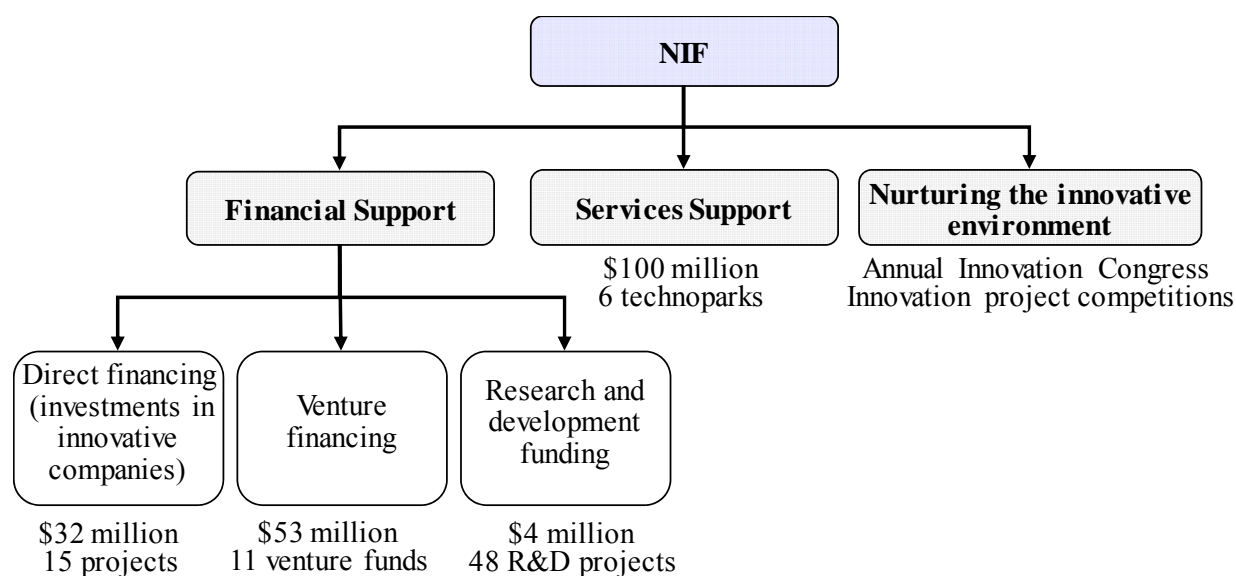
NIF

Financial Support

Services Support

$100 million
6 technoparks

Nurturing the innovative environment

Annual Innovation Congress
Innovation project competitions

Direct financing (investments in innovative companies)

$32 million
15 projects

Venture financing

$53 million
11 venture funds

Research and development funding

$4 million
48 R&D projects